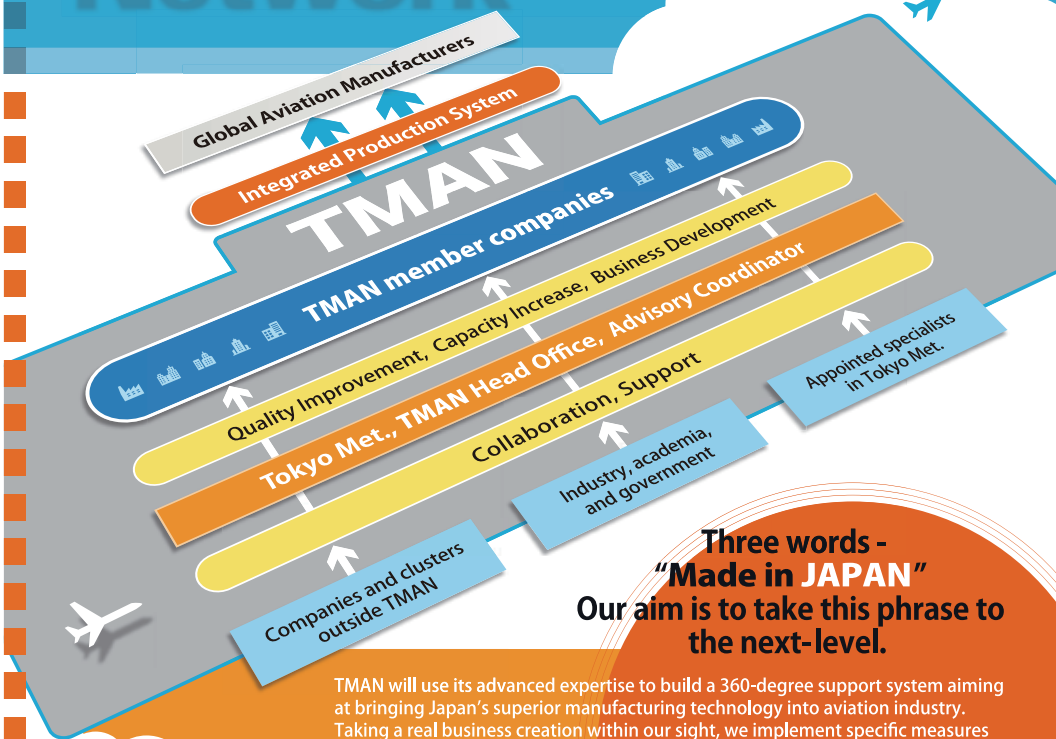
Global Aviation Manufacturers

Integrated Production System

TMAN

TMAN member companies

Quality Improvement, Capacity Increase, Business Development

Tokyo Met., TMAN Head Office, Advisory Coordinator

Collaboration, Support

Appointed specialists in Tokyo Met.

Industry, academia, and government

Companies and clusters outside TMAN

Three words - “Made in JAPAN” Our aim is to take this phrase to the next-level.

TMAN will use its advanced expertise to build a 360-degree support system aiming at bringing Japan’s superior manufacturing technology into aviation industry. Taking a real business creation within our sight, we implement specific measures